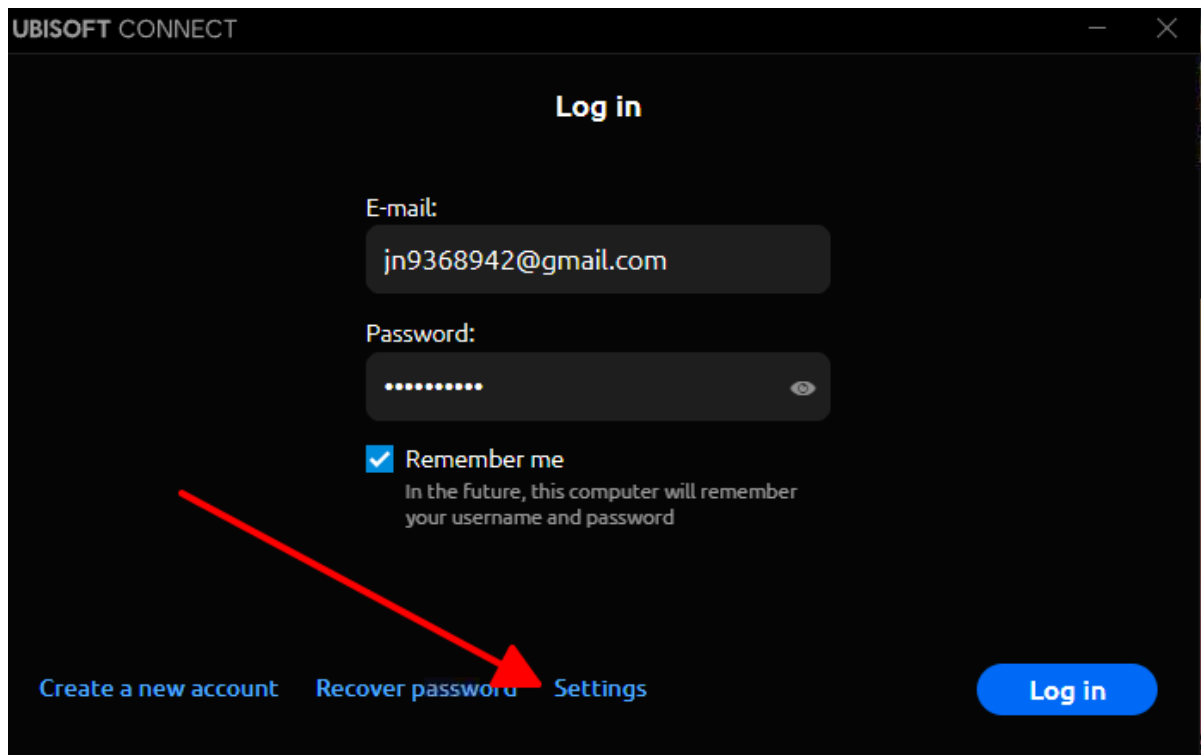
UBISOFT CONNECT

Log in

E-mail:

jn9368942@gmail.com

Password:

•••••••••••

Remember me

In the future, this computer will remember your username and password

Create a new account Recover password Settings

Log in